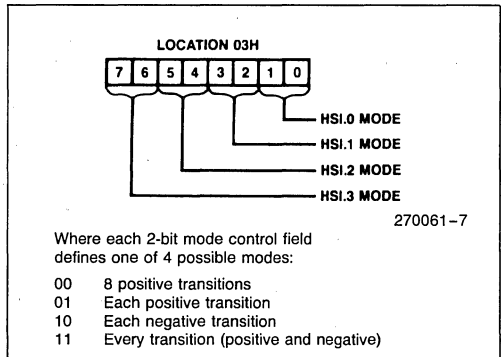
LOCATION 03H

7 6 5 4 3 2 1 0

HSI.0 MODE

HSI.1 MODE

HSI.2 MODE

HSI.3 MODE

270061-7

Where each 2-bit mode control field defines one of 4 possible modes:

00 8 positive transitions
01 Each positive transition
10 Each negative transition
11 Every transition (positive and negative)